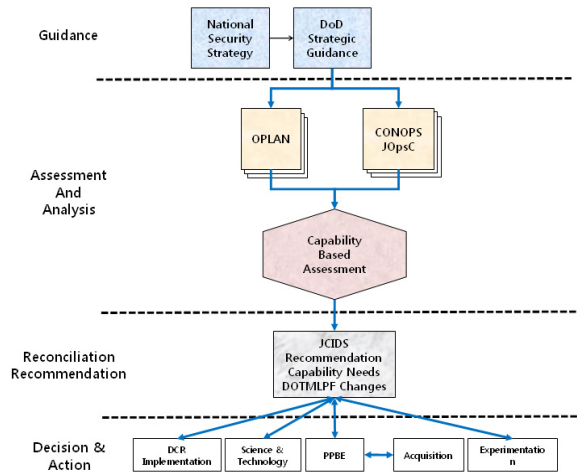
Guidance

National Security Strategy

DoD Strategic Guidance

Assessment And Analysis

OPLAN

CONOPS JOpsC

Capability Based Assessment

Reconciliation Recommendation

JCIDS Recommendation Capability Needs DOTMLPF Changes

Decision & Action

DCR Implementation

Science & Technology

PPBE

Acquisition

Experimentatio n